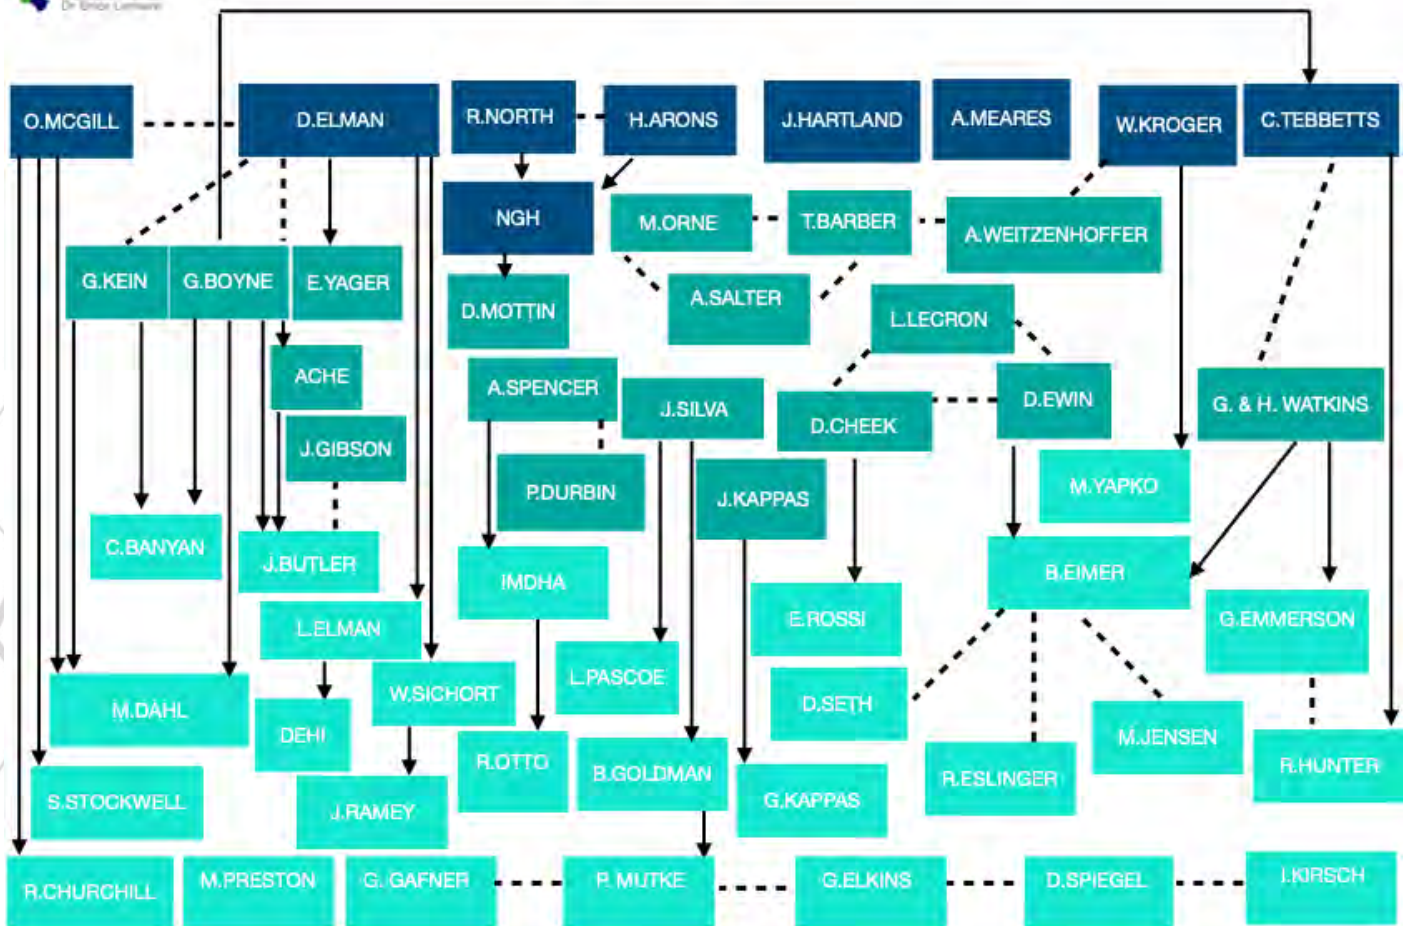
Dr Bruce Lemieux

O.MCGILL
D.ELMAN
R.NORTH
H.ARONS
J.HARTLAND
A.MEARES
W.KROGER
C.TEBBETTS
NGH
M.ORNE
T.BARBER
A.WEITZENHOFFER
G.KEIN
G.BOYNE
E.YAGER
D.MOTTIN
A.SALTER
L.LECRON
ACHE
A.SPENCER
J.SILVA
D.CHEEK
D.EWIN
G. & H. WATKINS
J.GIBSON
P.DURBIN
J.KAPPAS
M.YAPKO
C.BANYAN
J.BUTLER
IMDHA
B.EIMER
E.ROSSI
G.EMMERSON
L.ELMAN
L.PASCOE
M.DAHL
W.SICHORT
D.SETH
DEHI
M.JENSEN
R.OTTO
B.GOLDMAN
R.ESLINGER
R.HUNTER
S.STOCKWELL
J.RAMEY
G.KAPPAS
R.CHURCHILL
M.PRESTON
G. GAFNER
P. MUTKE
G.ELKINS
D.SPIEGEL
I.KIRSCH